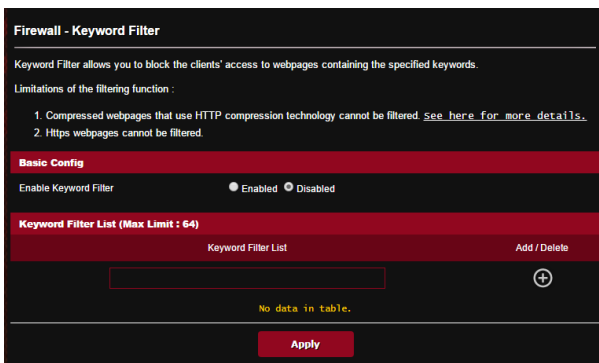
Firewall - Keyword Filter

Keyword Filter allows you to block the clients' access to webpages containing the specified keywords.

Limitations of the filtering function :

1. Compressed webpages that use HTTP compression technology cannot be filtered. See here for more details.
2. Https webpages cannot be filtered.

Basic Config

Enable Keyword Filter Enabled Disabled

Keyword Filter List (Max Limit : 64)

| Keyword Filter List | Add / Delete |
|---|---|
| | |
| No data in table. | |

Apply